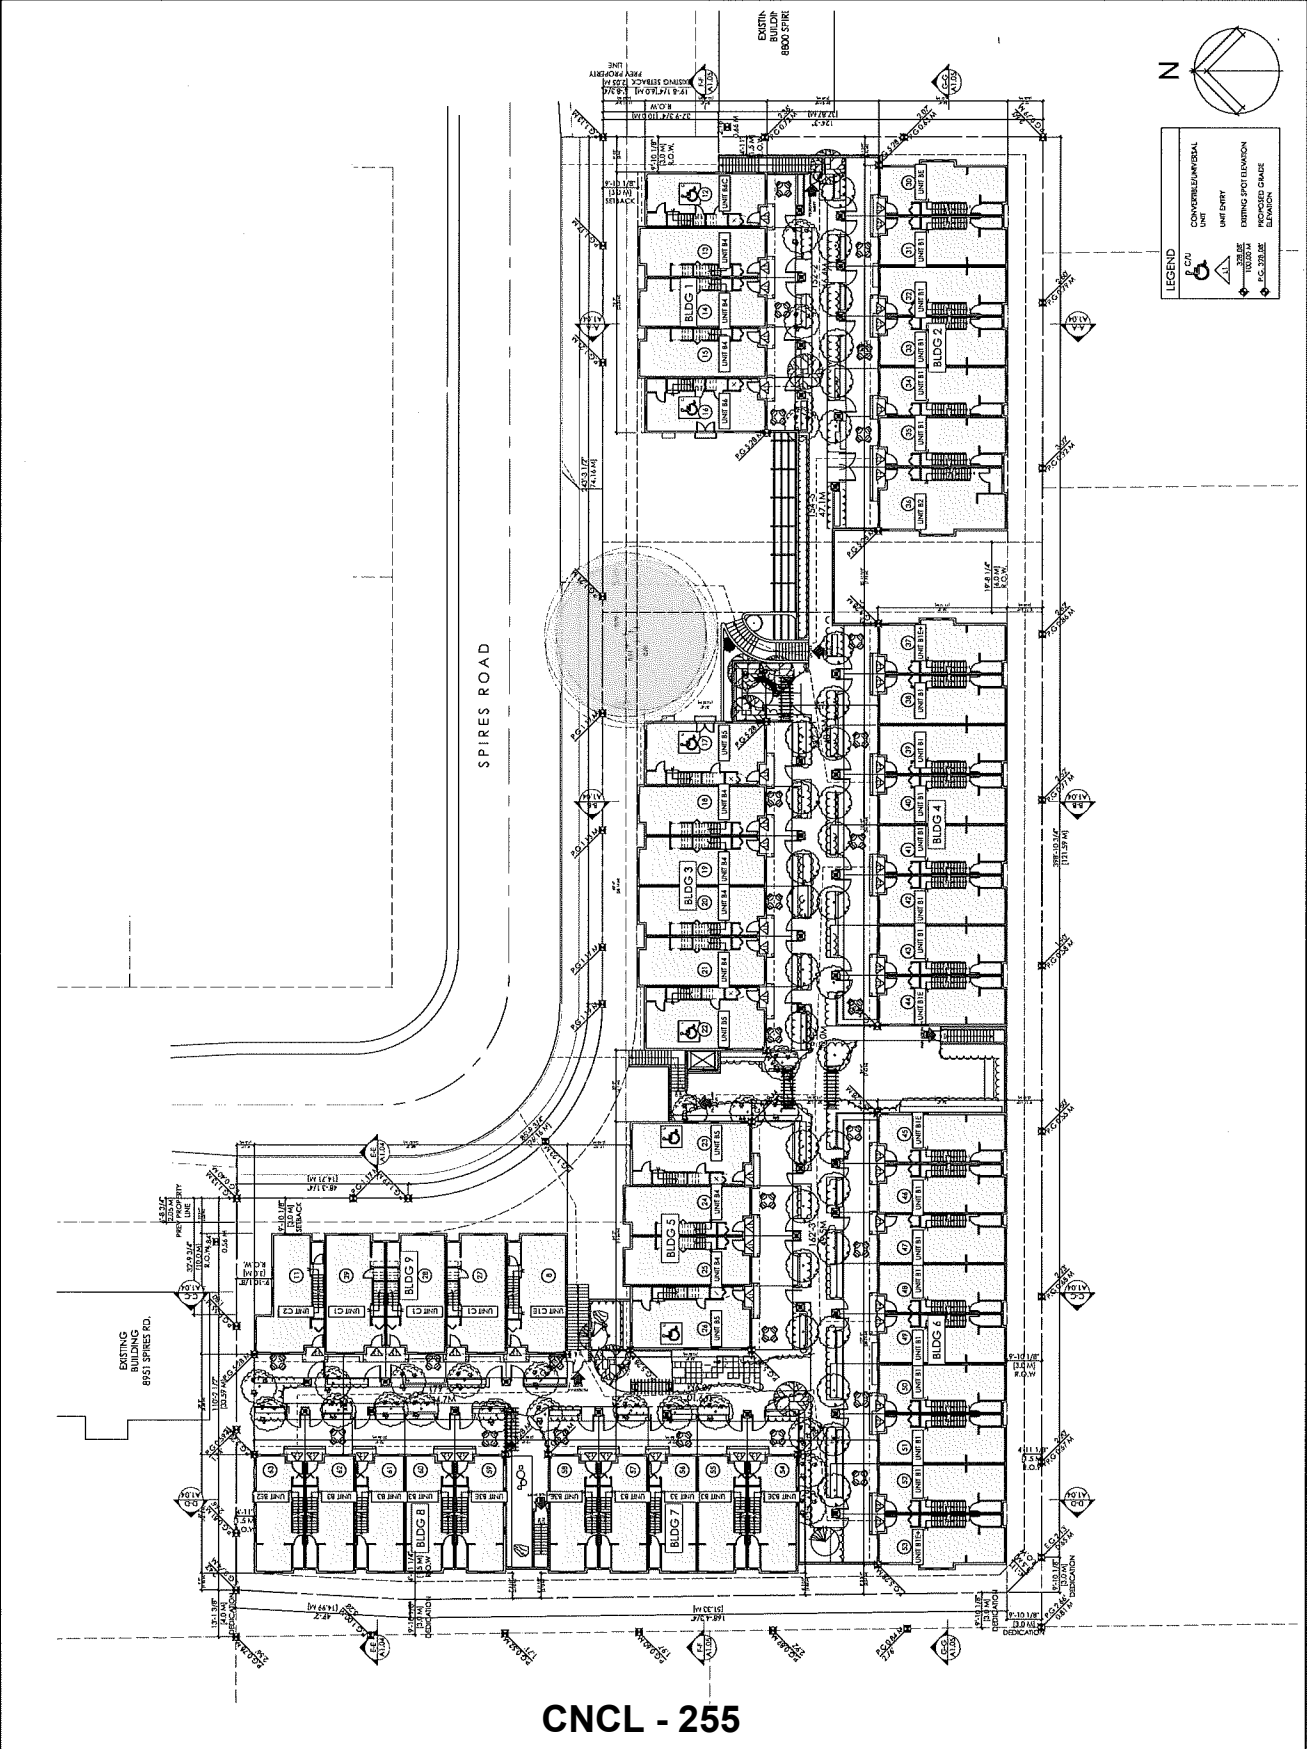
N

LEGEND
CONVERTIBLE/UNIVERSAL UNIT
UNIT ENTRY
EXISTING SPOT ELEVATION
PROPOSED GRADE ELEVATION

EXISTING BUILDING 8900 SPIRES

SPIRES ROAD

BLDG 1
BLDG 2
BLDG 3
BLDG 4
BLDG 5
BLDG 6
BLDG 7
BLDG 8
BLDG 9

UNIT B4
UNIT B5
UNIT B1
UNIT B2
UNIT B1E
UNIT B3
UNIT B3E
UNIT C1
UNIT C2
UNIT C1E

EXISTING BUILDING 8951 SPIRES RD.

DEDICATION
R.O.W.
SETBACK
PREV PROPERTY LINE

CNCL - 255